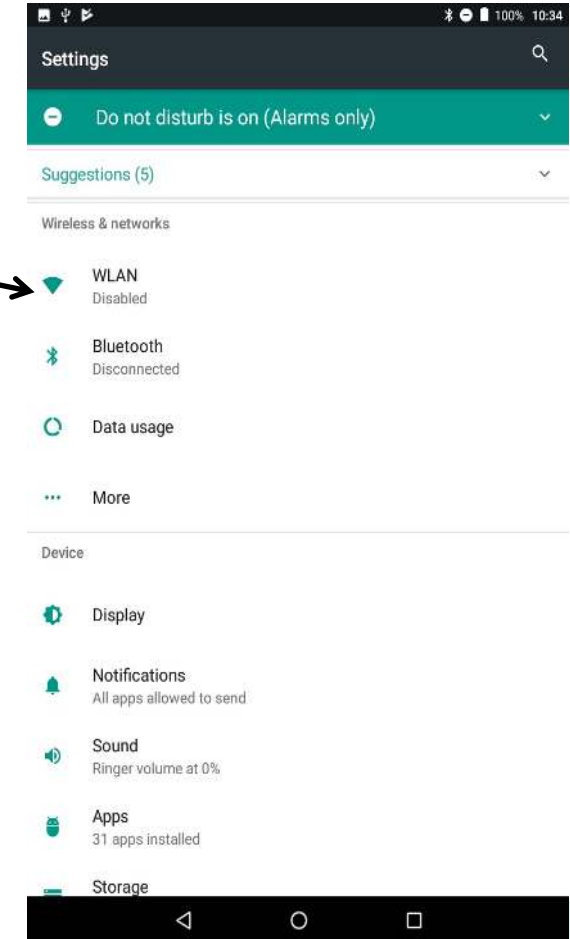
100% 10:34

Settings

Do not disturb is on (Alarms only)

Suggestions (5)

Wireless & networks

WLAN
Disabled

Bluetooth
Disconnected

Data usage

More

Device

Display

Notifications
All apps allowed to send

Sound
Ringer volume at 0%

Apps
31 apps installed

Storage